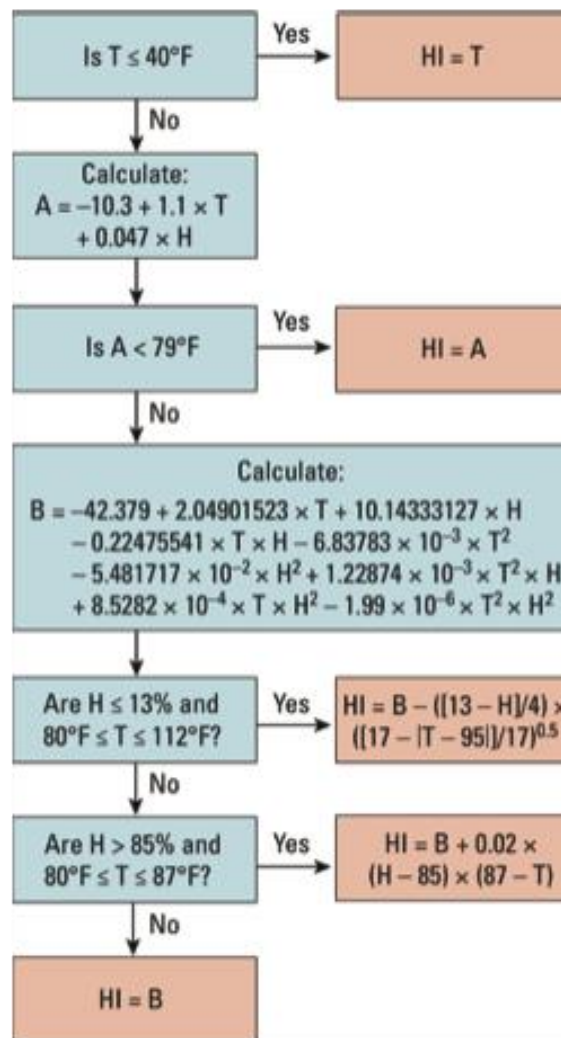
Is $T \le 40°F$

Yes

$HI = T$

No

Calculate:
$A = -10.3 + 1.1 \times T + 0.047 \times H$

Is $A < 79°F$

Yes

$HI = A$

No

Calculate:
$B = -42.379 + 2.04901523 \times T + 10.14333127 \times H - 0.22475541 \times T \times H - 6.83783 \times 10^{-3} \times T^2 - 5.481717 \times 10^{-2} \times H^2 + 1.22874 \times 10^{-3} \times T^2 \times H + 8.5282 \times 10^{-4} \times T \times H^2 - 1.99 \times 10^{-6} \times T^2 \times H^2$

Are $H \le 13\%$ and $80°F \le T \le 112°F$?

Yes

$HI = B - ([13 - H]/4) \times$ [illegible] $([17 - |T - 95|]/17)^{0.5}$

No

Are $H > 85\%$ and $80°F \le T \le 87°F$?

Yes

$HI = B + 0.02 \times (H - 85) \times (87 - T)$

No

$HI = B$